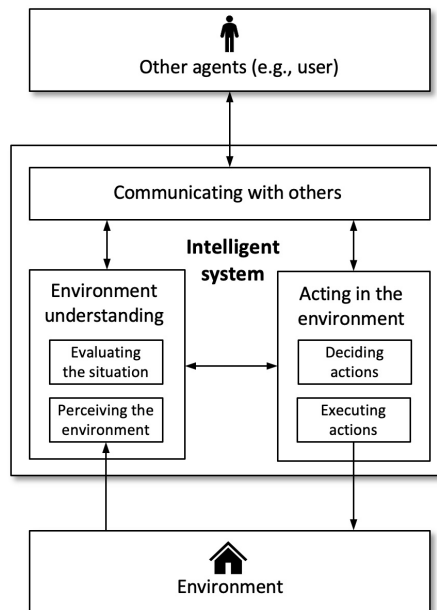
Other agents (e.g., user)

Communicating with others

Intelligent system

Environment understanding

Evaluating the situation

Perceiving the environment

Acting in the environment

Deciding actions

Executing actions

Environment